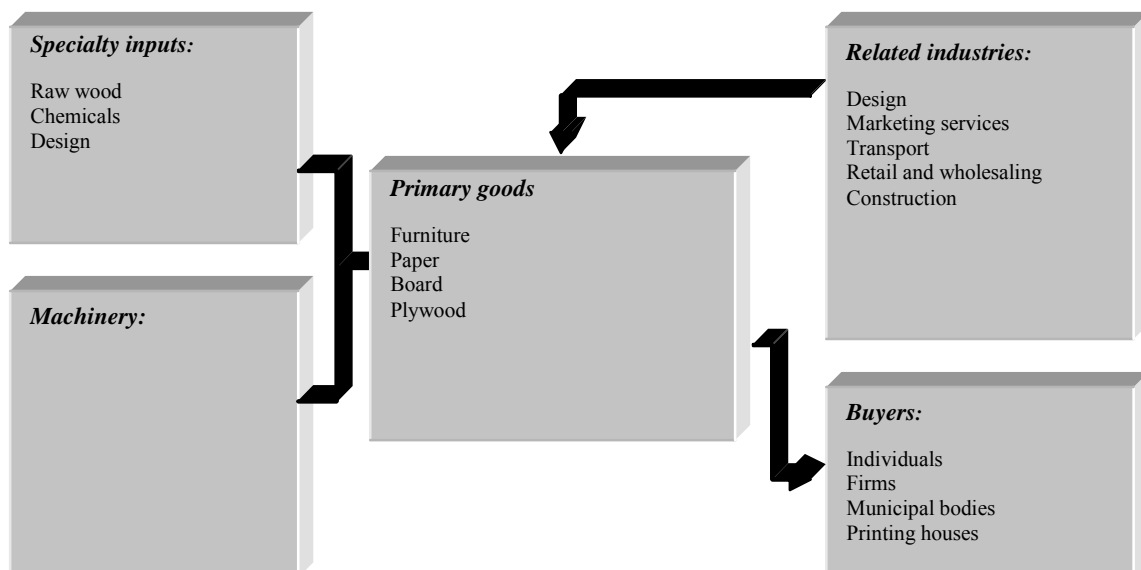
*Specialty inputs:*

Raw wood
Chemicals
Design

*Machinery:*

*Primary goods*

Furniture
Paper
Board
Plywood

*Related industries:*

Design
Marketing services
Transport
Retail and wholesaling
Construction

*Buyers:*

Individuals
Firms
Municipal bodies
Printing houses